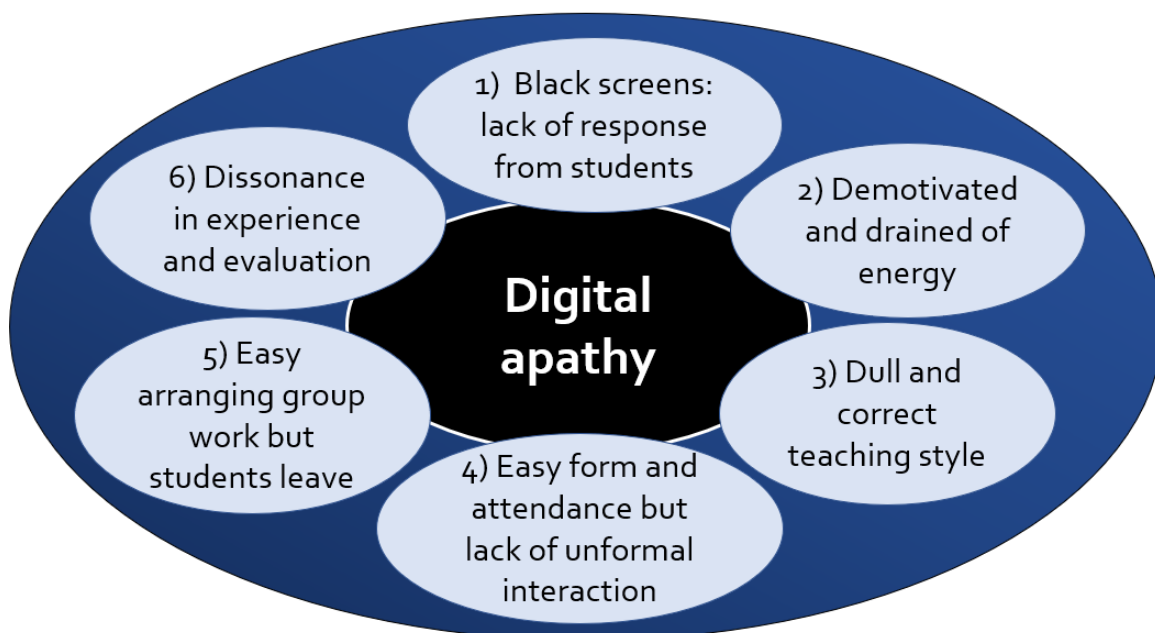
Digital apathy

1) Black screens: lack of response from students

2) Demotivated and drained of energy

3) Dull and correct teaching style

4) Easy form and attendance but lack of unformal interaction

5) Easy arranging group work but students leave

6) Dissonance in experience and evaluation